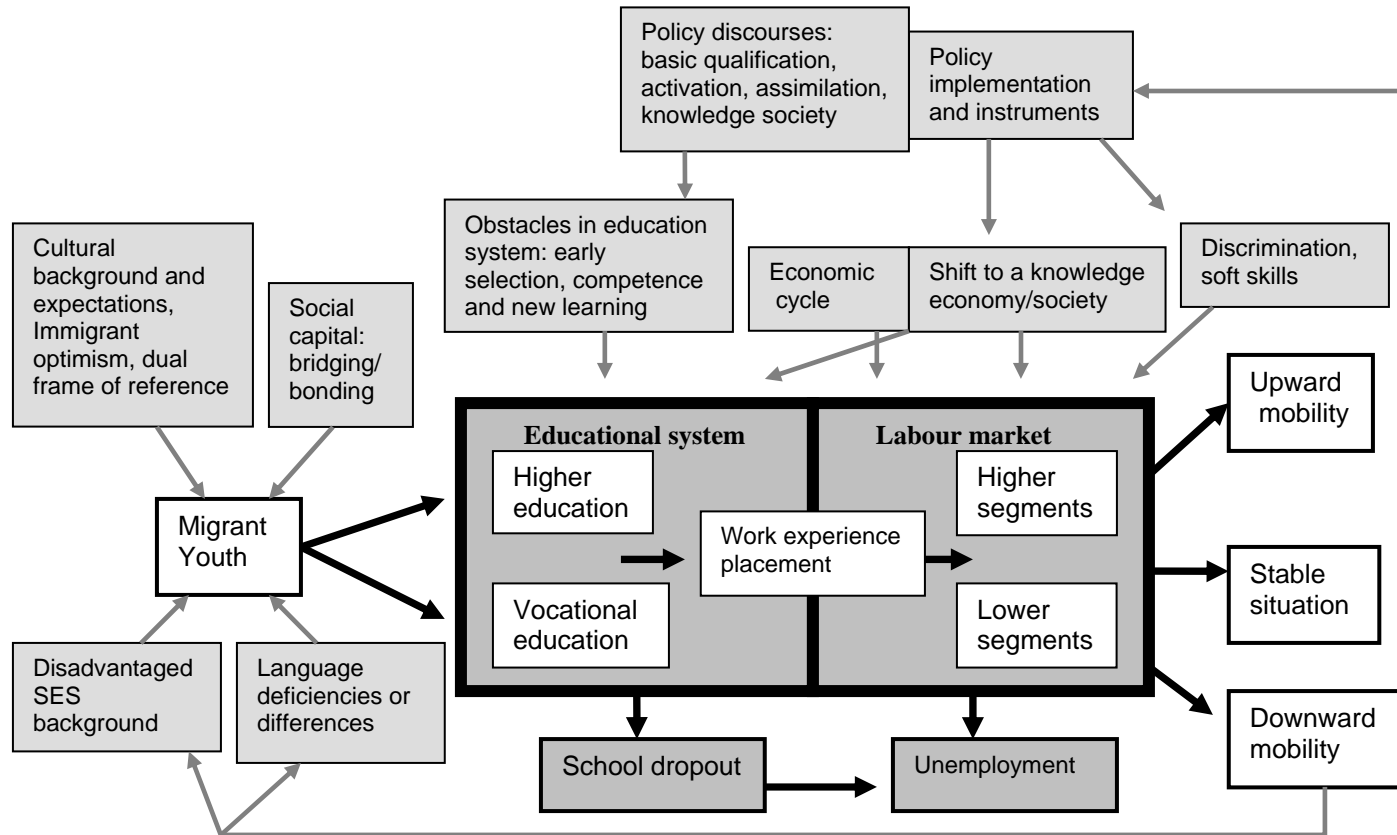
Policy discourses: basic qualification, activation, assimilation, knowledge society

Policy implementation and instruments

Obstacles in education system: early selection, competence and new learning

Cultural background and expectations, Immigrant optimism, dual frame of reference

Social capital: bridging/ bonding

Economic cycle

Shift to a knowledge economy/society

Discrimination, soft skills

Upward mobility

Educational system

Labour market

Higher education

Higher segments

Migrant Youth

Work experience placement

Stable situation

Vocational education

Lower segments

Disadvantaged SES background

Language deficiencies or differences

Downward mobility

School dropout

Unemployment